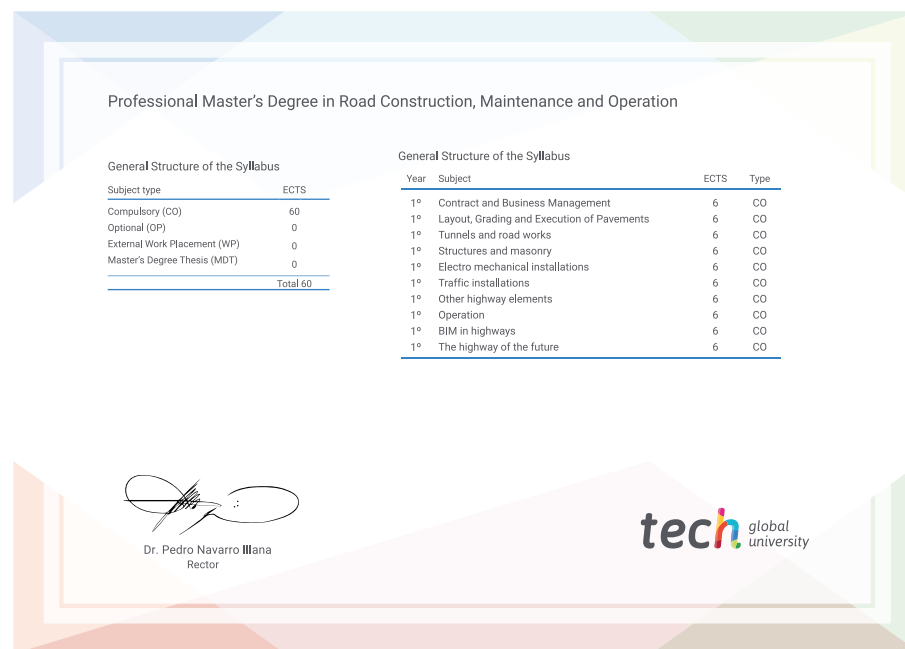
Professional Master's Degree in Road Construction, Maintenance and Operation

General Structure of the Syllabus

| Subject type | ECTS |
|---|---|
| Compulsory (CO) | 60 |
| Optional (OP) | 0 |
| External Work Placement (WP) | 0 |
| Master's Degree Thesis (MDT) | 0 |
| | Total 60 |

General Structure of the Syllabus

| Year | Subject | ECTS | Type |
|---|---|---|---|
| 1º | Contract and Business Management | 6 | CO |
| 1º | Layout, Grading and Execution of Pavements | 6 | CO |
| 1º | Tunnels and road works | 6 | CO |
| 1º | Structures and masonry | 6 | CO |
| 1º | Electro mechanical installations | 6 | CO |
| 1º | Traffic installations | 6 | CO |
| 1º | Other highway elements | 6 | CO |
| 1º | Operation | 6 | CO |
| 1º | BIM in highways | 6 | CO |
| 1º | The highway of the future | 6 | CO |

Dr. Pedro Navarro Illana
Rector

tech global university